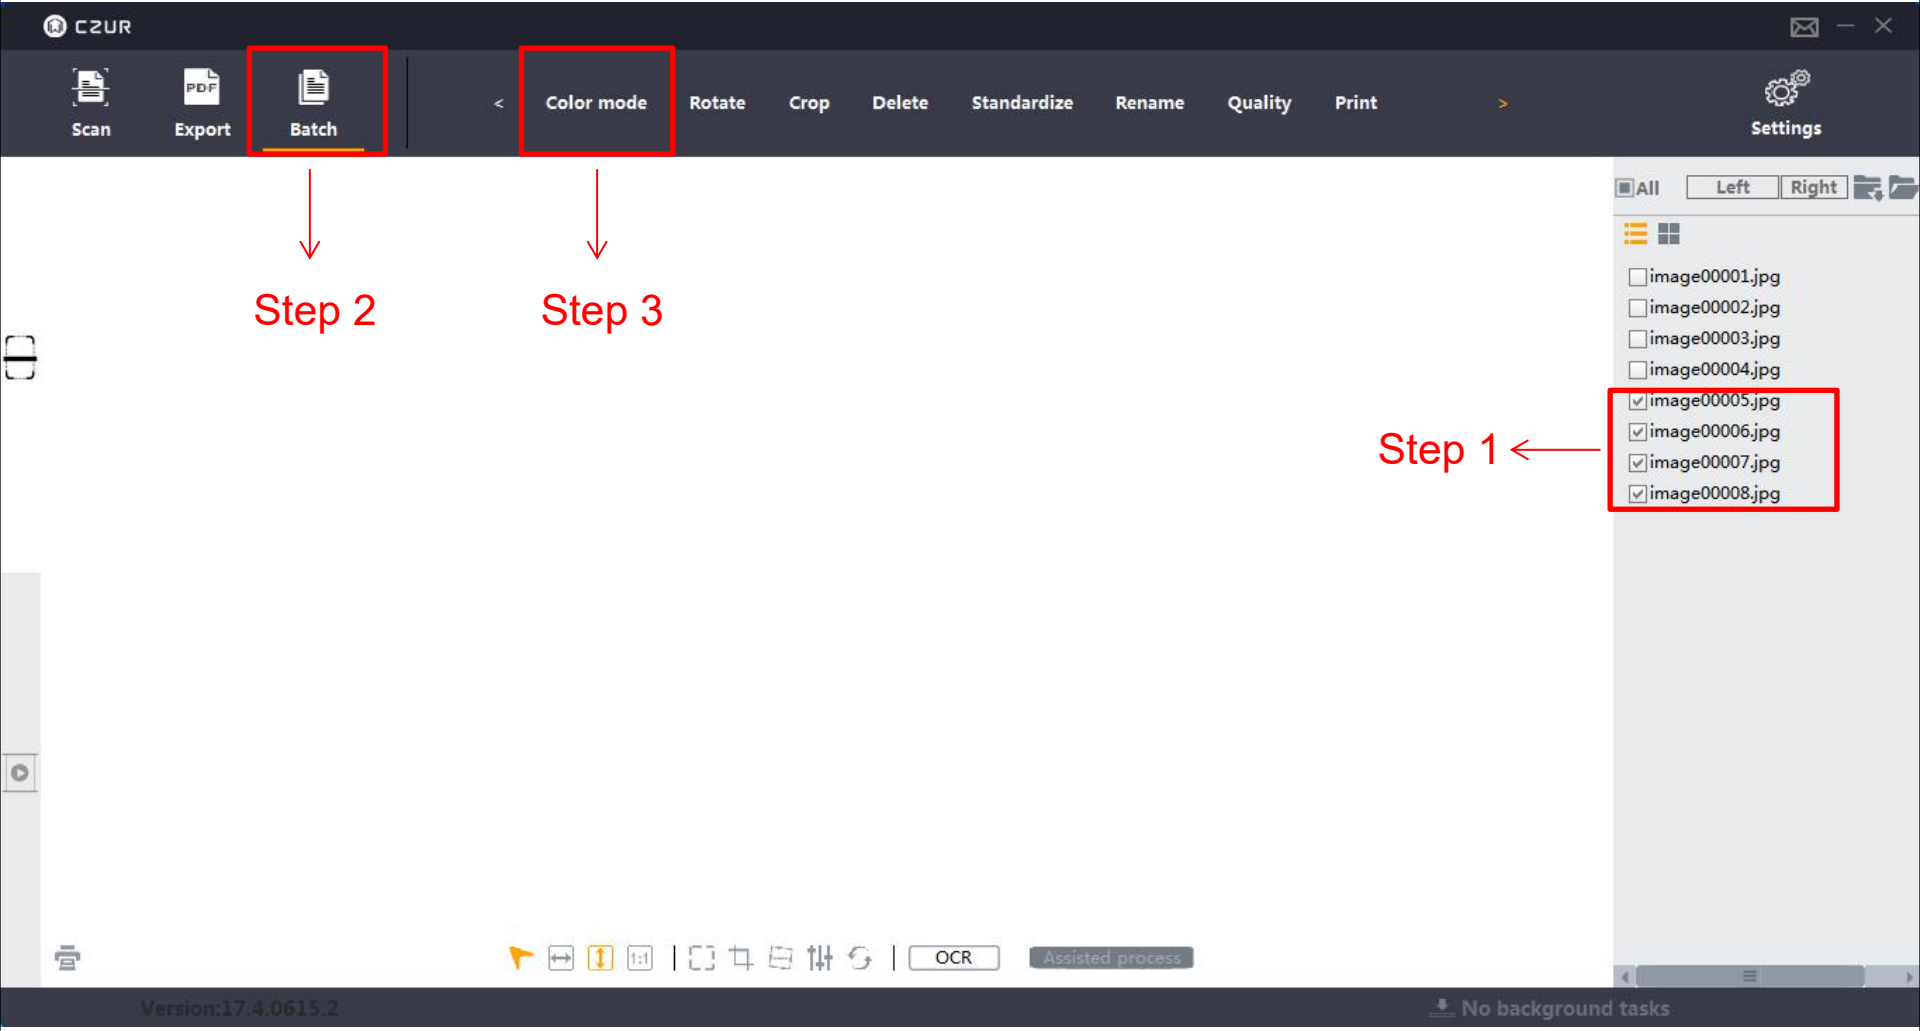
CZUR

Scan
Export
Batch
<
Color mode
Rotate
Crop
Delete
Standardize
Rename
Quality
Print
>
Settings

Step 2
Step 3

All
Left
Right

image00001.jpg
image00002.jpg
image00003.jpg
image00004.jpg
image00005.jpg
image00006.jpg
image00007.jpg
image00008.jpg

Step 1

OCR
Assisted process

Version:17.4.0615.2
No background tasks